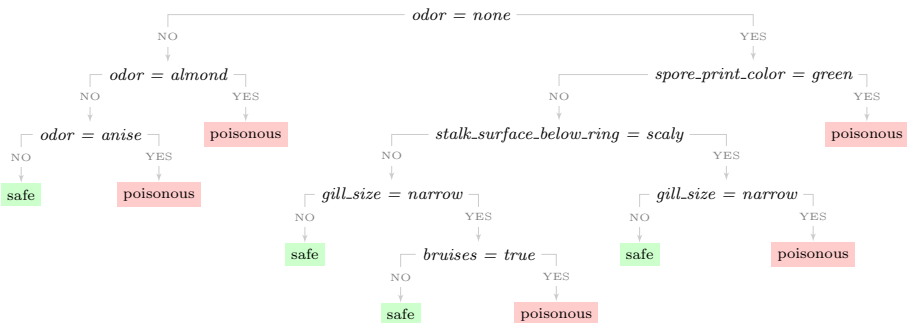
$odor = none$

NO

$odor = almond$

NO

$odor = anise$

NO

safe

YES

poisonous

YES

poisonous

YES

$spore\_print\_color = green$

NO

$stalk\_surface\_below\_ring = scaly$

NO

$gill\_size = narrow$

NO

safe

YES

$bruises = true$

NO

safe

YES

poisonous

YES

$gill\_size = narrow$

NO

safe

YES

poisonous

YES

poisonous